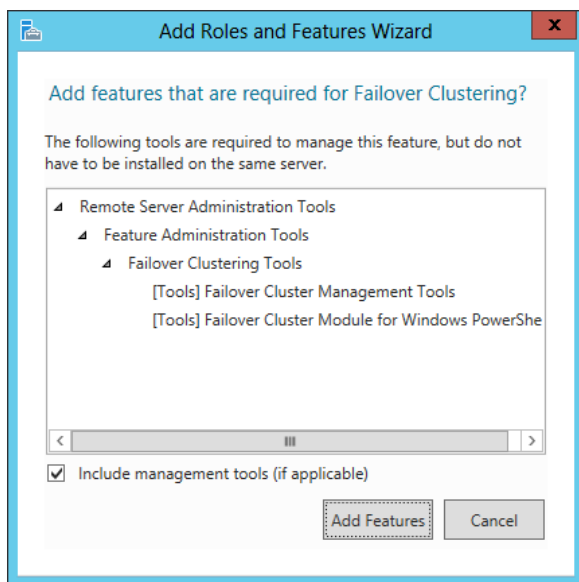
Add Roles and Features Wizard

Add features that are required for Failover Clustering?

The following tools are required to manage this feature, but do not have to be installed on the same server.

Remote Server Administration Tools
Feature Administration Tools
Failover Clustering Tools
[Tools] Failover Cluster Management Tools
[Tools] Failover Cluster Module for Windows PowerShe

Include management tools (if applicable)

Add Features
Cancel